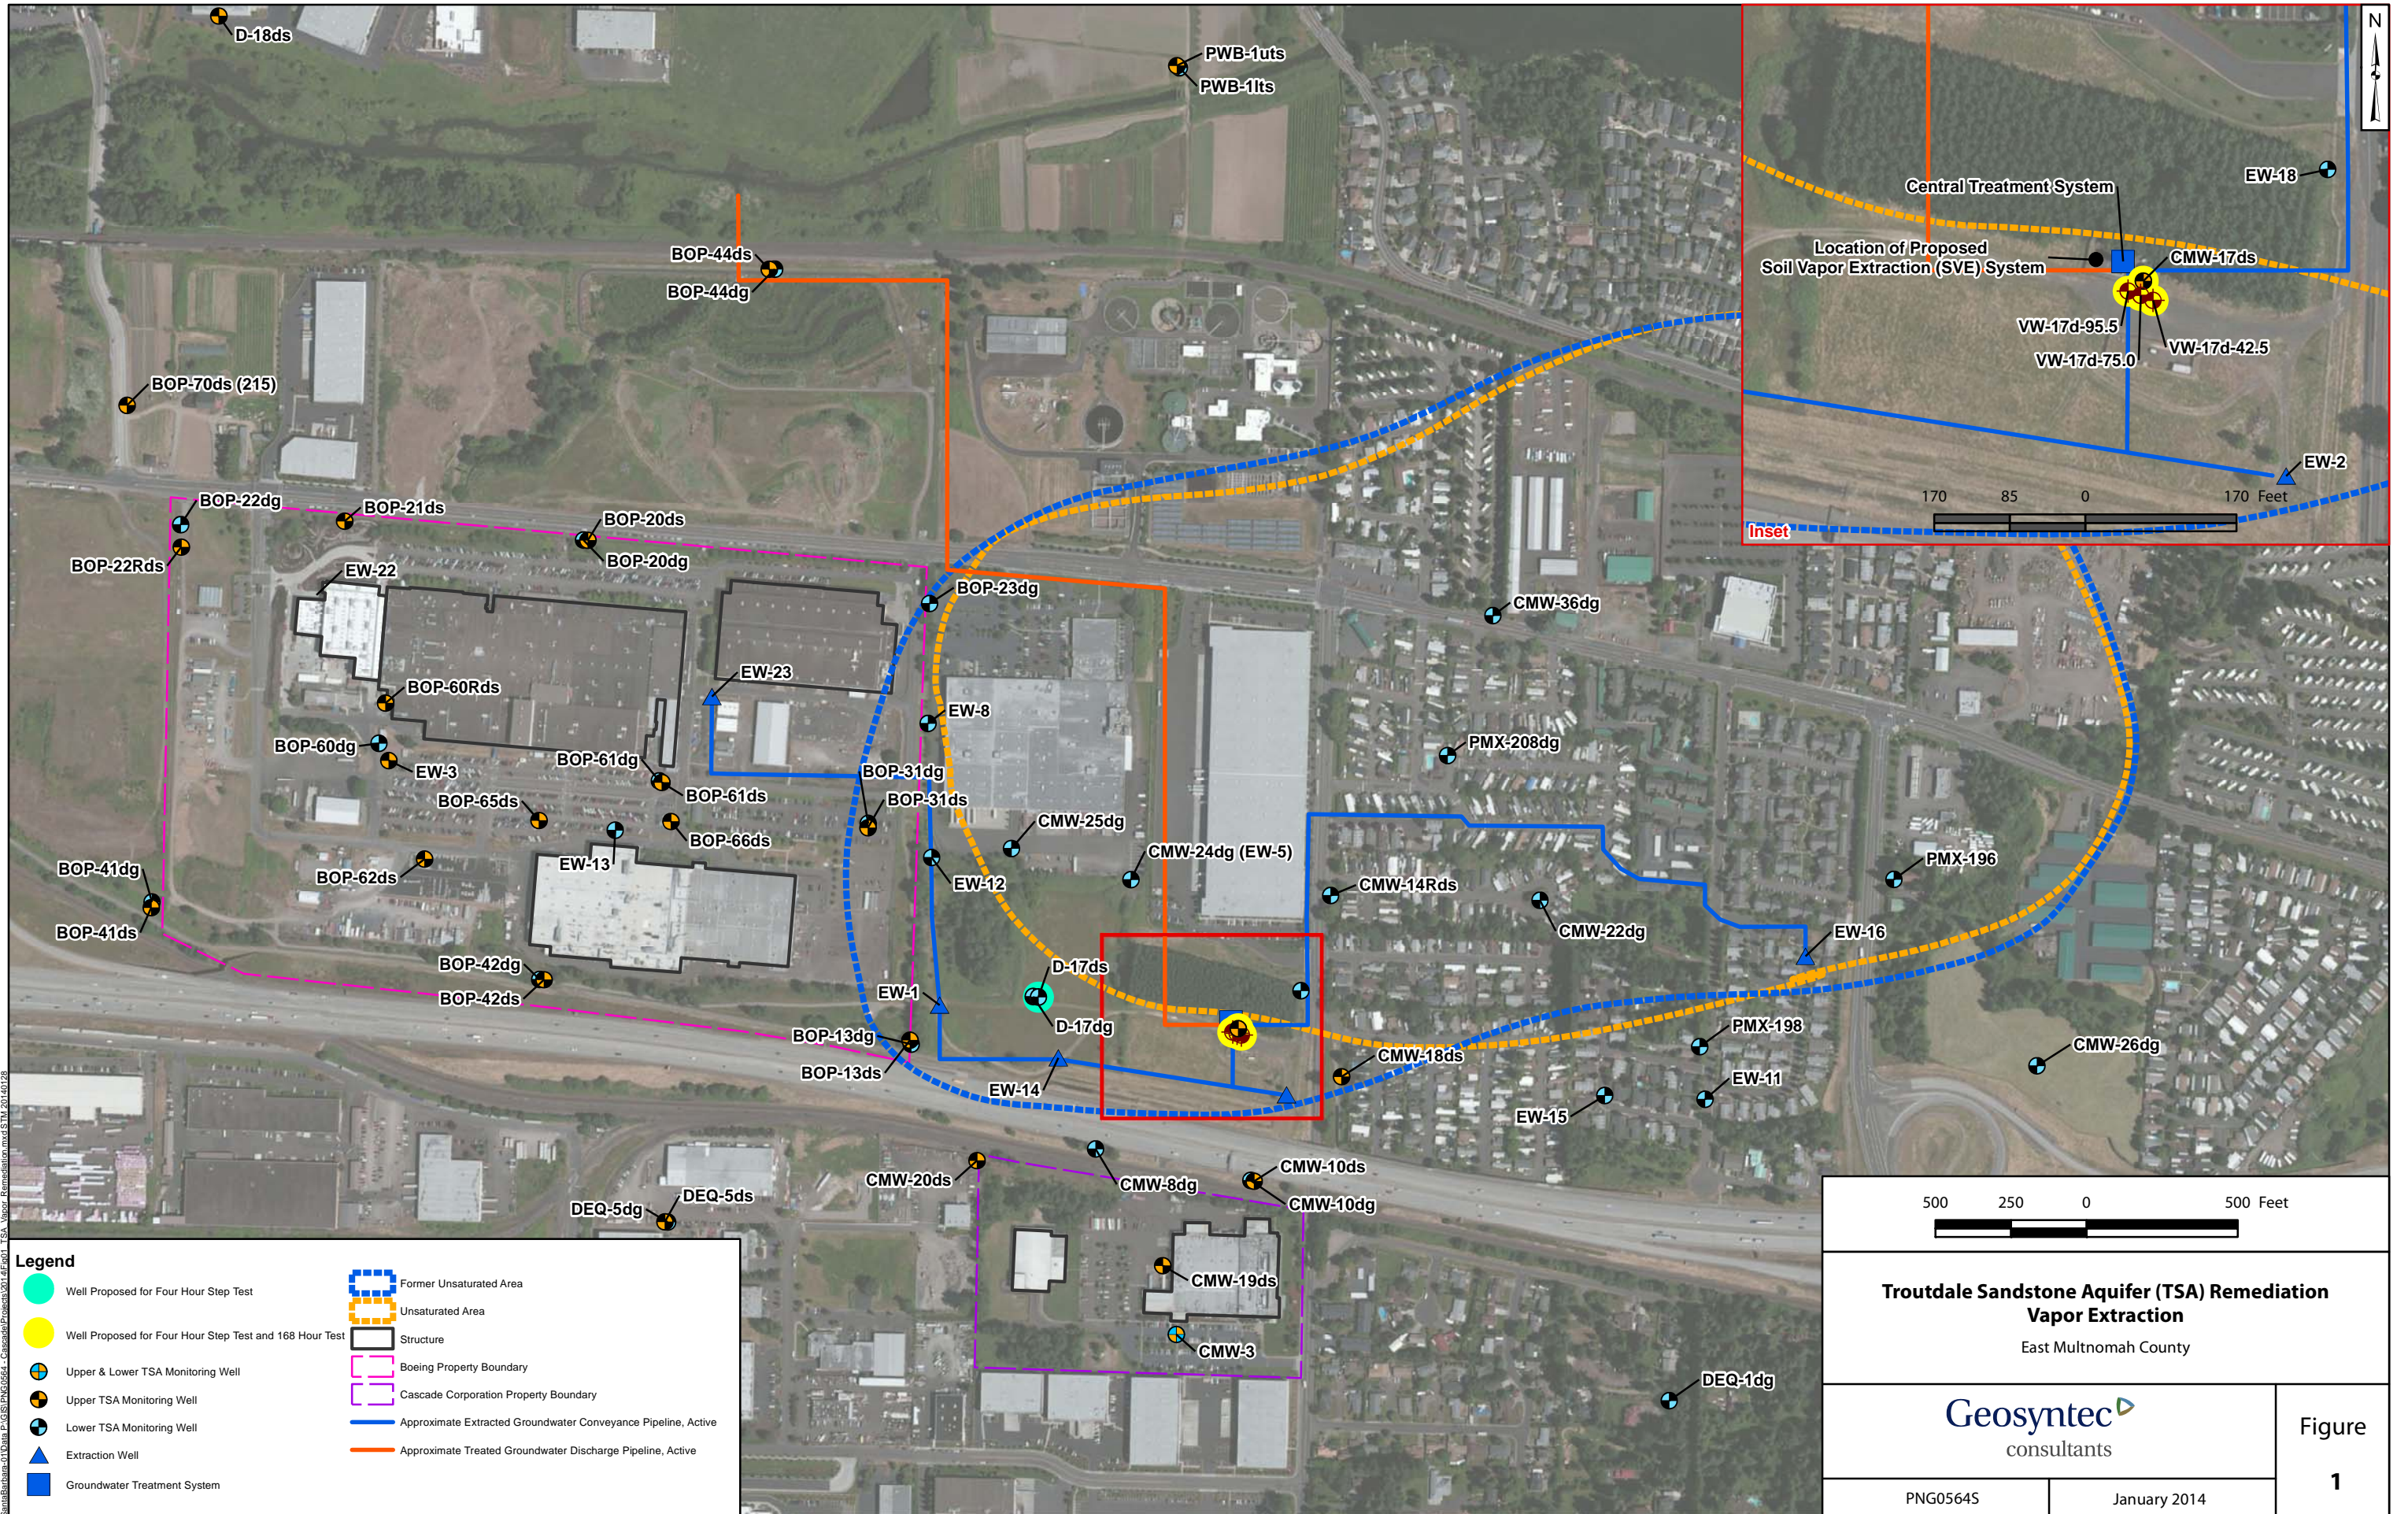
D-18ds
PWB-1uts
PWB-1lts
BOP-44ds
BOP-44dg
BOP-70ds (215)
BOP-22dg
BOP-21ds
BOP-20ds
BOP-20dg
BOP-22Rds
EW-22
BOP-23dg
CMW-36dg
EW-23
EW-8
BOP-60Rds
BOP-60dg
EW-3
BOP-61dg
BOP-61ds
BOP-65ds
BOP-31dg
BOP-31ds
PMX-208dg
BOP-66ds
CMW-25dg
CMW-24dg (EW-5)
EW-13
EW-12
CMW-14Rds
PMX-196
BOP-41dg
BOP-62ds
CMW-22dg
BOP-41ds
EW-16
BOP-42dg
BOP-42ds
D-17ds
D-17dg
EW-1
BOP-13dg
BOP-13ds
EW-14
CMW-18ds
PMX-198
CMW-26dg
EW-11
EW-15
CMW-20ds
CMW-8dg
CMW-10ds
CMW-10dg
DEQ-5dg
DEQ-5ds
CMW-19ds
CMW-3
DEQ-1dg

N
Central Treatment System
EW-18
Location of Proposed Soil Vapor Extraction (SVE) System
CMW-17ds
VW-17d-95.5
VW-17d-75.0
VW-17d-42.5
EW-2
170 85 0 170 Feet
Inset

500 250 0 500 Feet

Legend
Well Proposed for Four Hour Step Test
Well Proposed for Four Hour Step Test and 168 Hour Test
Upper & Lower TSA Monitoring Well
Upper TSA Monitoring Well
Lower TSA Monitoring Well
Extraction Well
Groundwater Treatment System
Former Unsaturated Area
Unsaturated Area
Structure
Boeing Property Boundary
Cascade Corporation Property Boundary
Approximate Extracted Groundwater Conveyance Pipeline, Active
Approximate Treated Groundwater Discharge Pipeline, Active

Troutdale Sandstone Aquifer (TSA) Remediation Vapor Extraction
East Multnomah County

Geosyntec
consultants

Figure
1

PNG0564S
January 2014